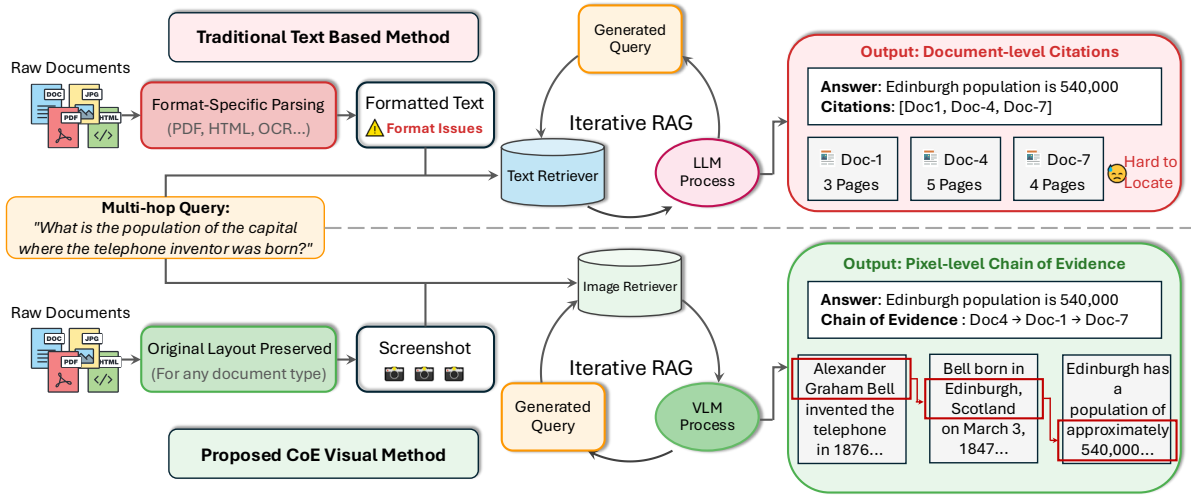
Traditional Text Based Method

Raw Documents

DOC JPG PDF HTML

Format-Specific Parsing
(PDF, HTML, OCR...)

Formatted Text
Format Issues

Generated Query

Iterative RAG

Text Retriever

LLM Process

Output: Document-level Citations

Answer: Edinburgh population is 540,000
Citations: [Doc1, Doc-4, Doc-7]

Doc-1
3 Pages

Doc-4
5 Pages

Doc-7
4 Pages

Hard to Locate

Multi-hop Query:
"What is the population of the capital where the telephone inventor was born?"

Image Retriever

Raw Documents

DOC JPG PDF HTML

Original Layout Preserved
(For any document type)

Screenshot

Iterative RAG

Generated Query

VLM Process

Proposed CoE Visual Method

Output: Pixel-level Chain of Evidence

Answer: Edinburgh population is 540,000
Chain of Evidence : Doc4 → Doc-1 → Doc-7

Alexander Graham Bell invented the telephone in 1876...

Bell born in Edinburgh, Scotland on March 3, 1847...

Edinburgh has a population of approximately 540,000...